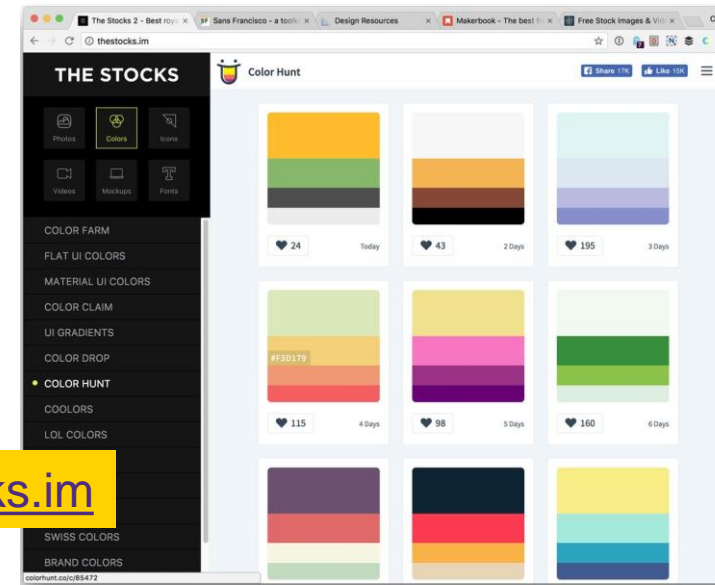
The Stocks 2 - Best roya ×
Sans Francisco - a toolk ×
Design Resources ×
Makerbook - The best fr ×
Free Stock Images & Vid ×
thestocks.im

THE STOCKS
Photos
Colors
Icons
Videos
Mockups
Fonts
COLOR FARM
FLAT UI COLORS
MATERIAL UI COLORS
COLOR CLAIM
UI GRADIENTS
COLOR DROP
COLOR HUNT
COOLORS
LOL COLORS
SWISS COLORS
BRAND COLORS

Color Hunt
Share 17K
Like 15K

24 Today
43 2 Days
195 3 Days
#F3D179
115 4 Days
98 5 Days
160 6 Days

ks.im

colorhunt.co/c/85472